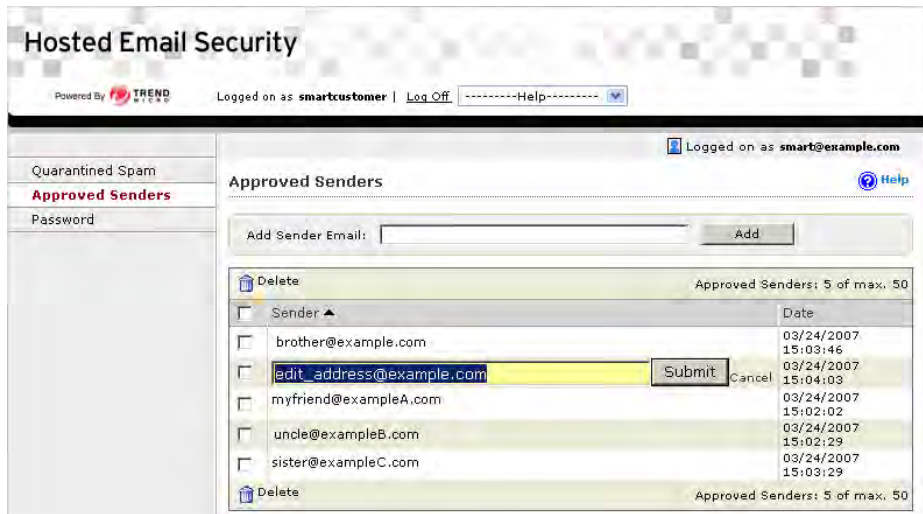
Hosted Email Security

Powered By TREND MICRO

Logged on as smartcustomer | Log Off ---------Help---------

Logged on as smart@example.com

Quarantined Spam
Approved Senders
Password

Approved Senders

Help

Add Sender Email: Add

Delete Approved Senders: 5 of max. 50

| | Sender ▲ | Date |
|---|---|---|
| | brother@example.com | 03/24/2007 15:03:46 |
| | edit_address@example.com Submit Cancel | 03/24/2007 15:04:03 |
| | myfriend@exampleA.com | 03/24/2007 15:02:02 |
| | uncle@exampleB.com | 03/24/2007 15:02:29 |
| | sister@exampleC.com | 03/24/2007 15:03:29 |

Delete Approved Senders: 5 of max. 50